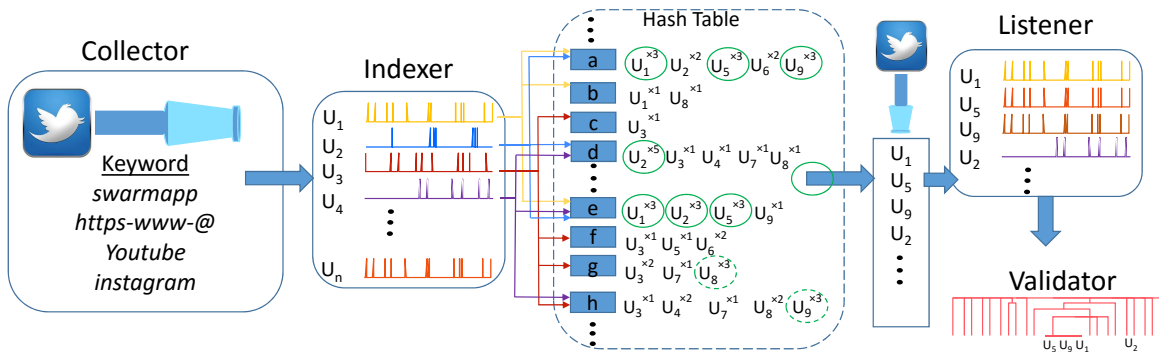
Collector

Keyword
swarmapp
https-www-@
Youtube
instagram

Indexer

$U_1$
$U_2$
$U_3$
$U_4$
$U_n$

Hash Table

a $U_1^{\times 3}$ $U_2^{\times 2}$ $U_5^{\times 3}$ $U_6^{\times 2}$ $U_9^{\times 3}$
b $U_1^{\times 1}$ $U_8^{\times 1}$
c $U_3^{\times 1}$
d $U_2^{\times 5}$ $U_3^{\times 1}$ $U_4^{\times 1}$ $U_7^{\times 1}$ $U_8^{\times 1}$
e $U_1^{\times 3}$ $U_2^{\times 3}$ $U_5^{\times 3}$ $U_9^{\times 1}$
f $U_3^{\times 1}$ $U_5^{\times 1}$ $U_6^{\times 2}$
g $U_3^{\times 2}$ $U_7^{\times 1}$ $U_8^{\times 3}$
h $U_3^{\times 1}$ $U_4^{\times 2}$ $U_7^{\times 1}$ $U_8^{\times 2}$ $U_9^{\times 3}$

$U_1$
$U_5$
$U_9$
$U_2$

Listener

$U_1$
$U_5$
$U_9$
$U_2$

Validator

$U_5$ $U_9$ $U_1$ $U_2$